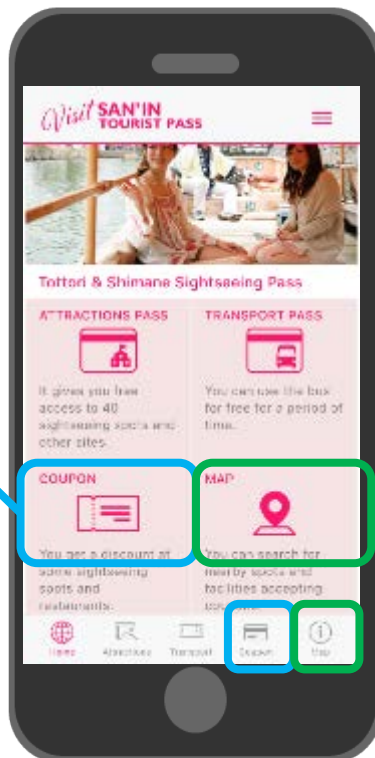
Visit SAN'IN TOURIST PASS

Tottori & Shimane Sightseeing Pass

ATTRACTIONS PASS

It gives you free access to 40 sightseeing spots and other sites.

TRANSPORT PASS

You can use the bus for free for a period of time.

COUPON

You get a discount at some sightseeing spots and restaurants.

MAP

You can search for nearby spots and facilities accepting coupons.

Home Attractions Transport Coupon Map